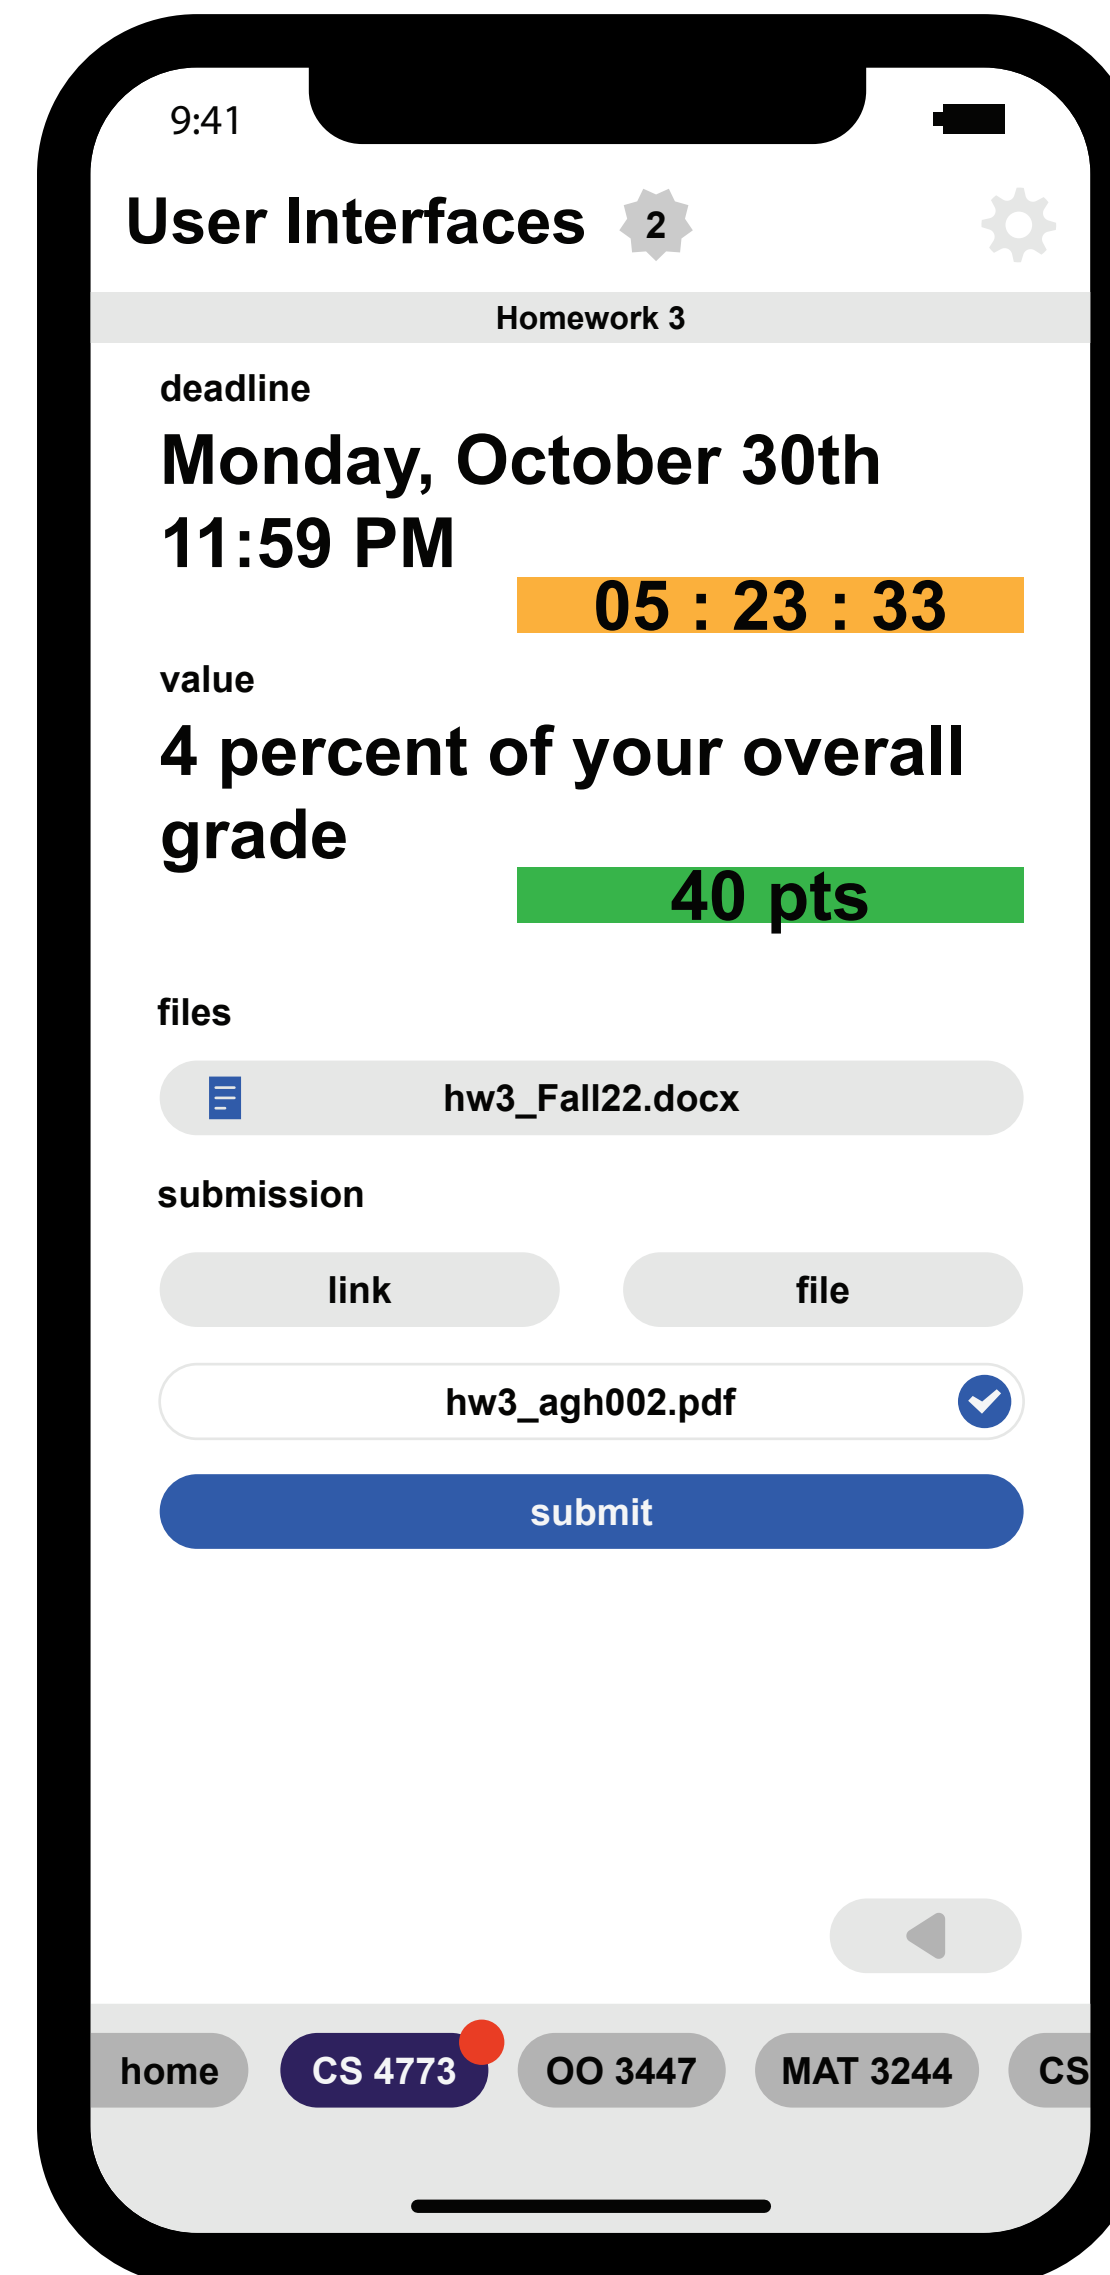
9:41

User Interfaces 2

Homework 3

deadline

Monday, October 30th 11:59 PM

05 : 23 : 33

value

4 percent of your overall grade

40 pts

files

hw3_Fall22.docx

submission

link

file

hw3_agh002.pdf

submit

home

CS 4773

OO 3447

MAT 3244

CS